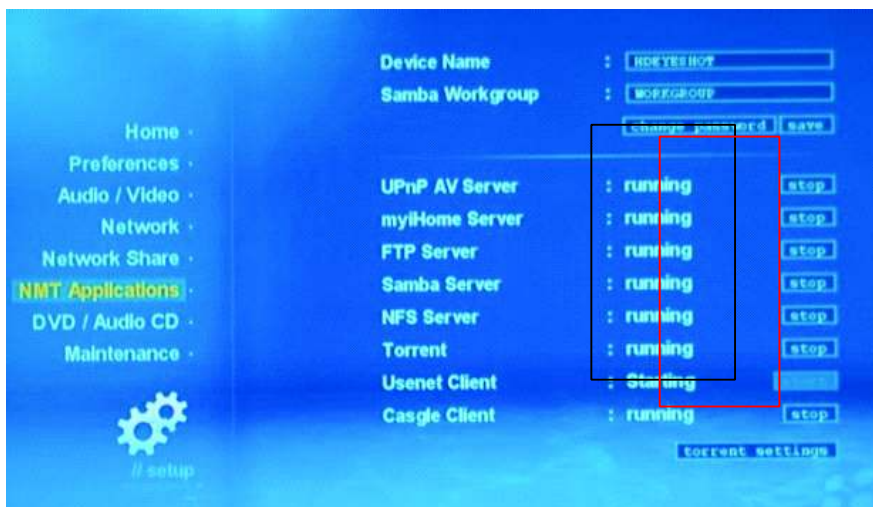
Home ·
Preferences ·
Audio / Video ·
Network ·
Network Share ·
NMT Applications ·
DVD / Audio CD ·
Maintenance ·

// setup

Device Name : HDEYESHOT
Samba Workgroup : WORKGROUP
change password save

UPnP AV Server : running stop
myiHome Server : running stop
FTP Server : running stop
Samba Server : running stop
NFS Server : running stop
Torrent : running stop
Usenet Client : Starting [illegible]
Casgle Client : running stop

torrent settings